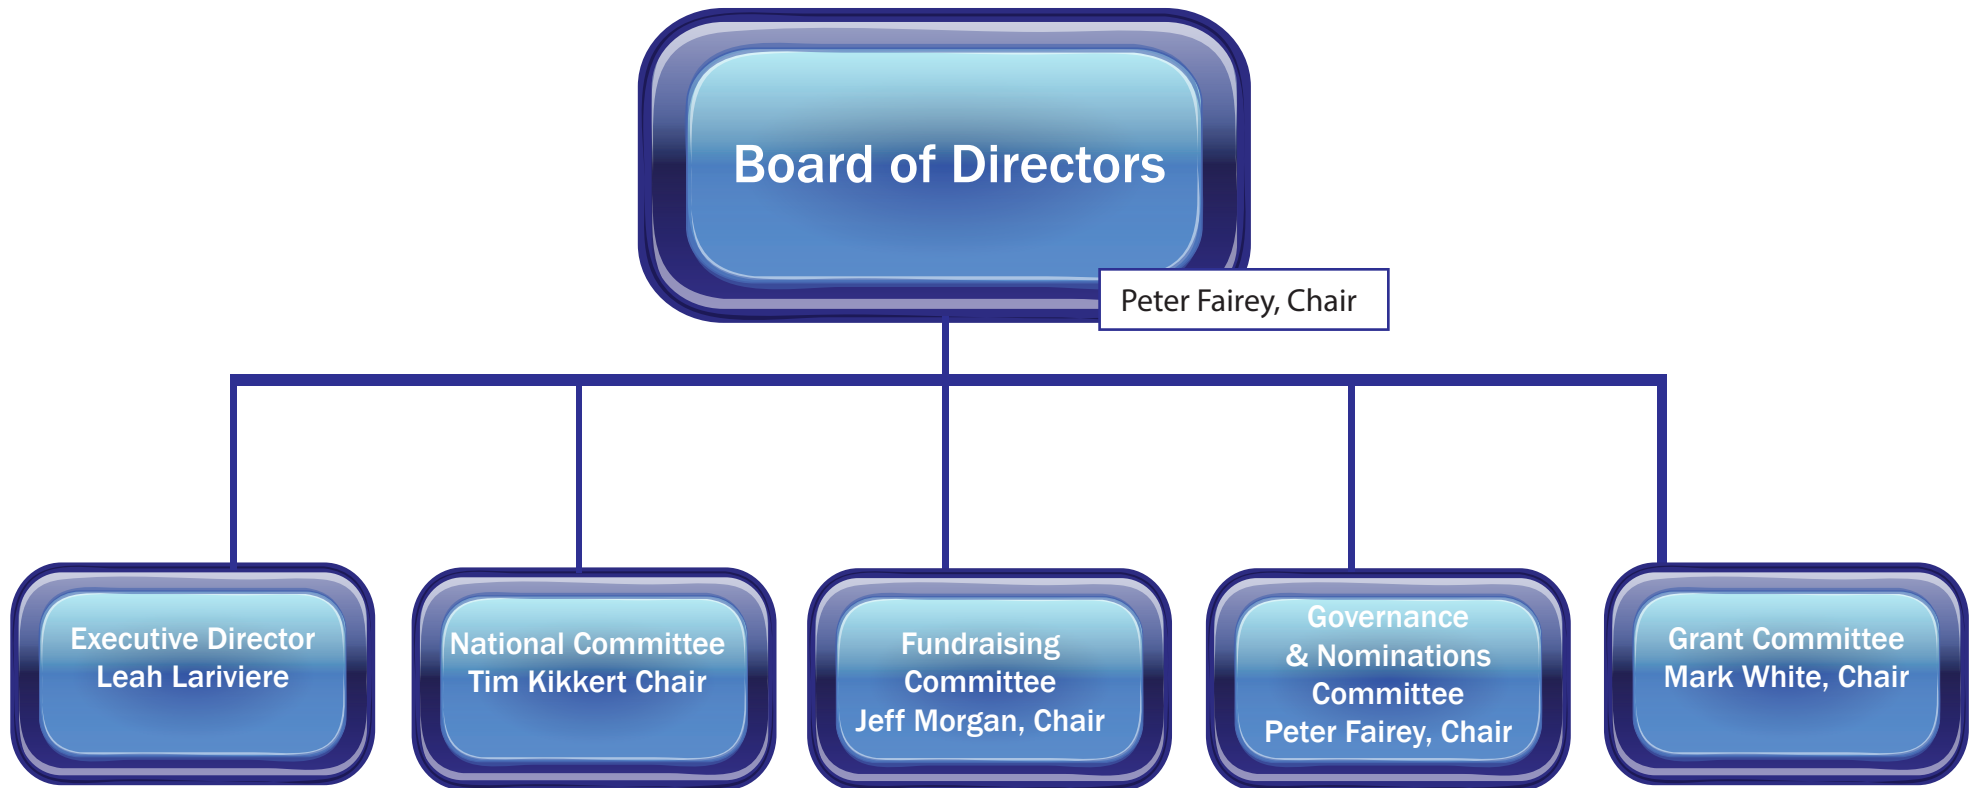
Board of Directors

Peter Fairey, Chair

Executive Director
Leah Lariviere

National Committee
Tim Kikkert Chair

Fundraising
Committee
Jeff Morgan, Chair

Governance
& Nominations
Committee
Peter Fairey, Chair

Grant Committee
Mark White, Chair